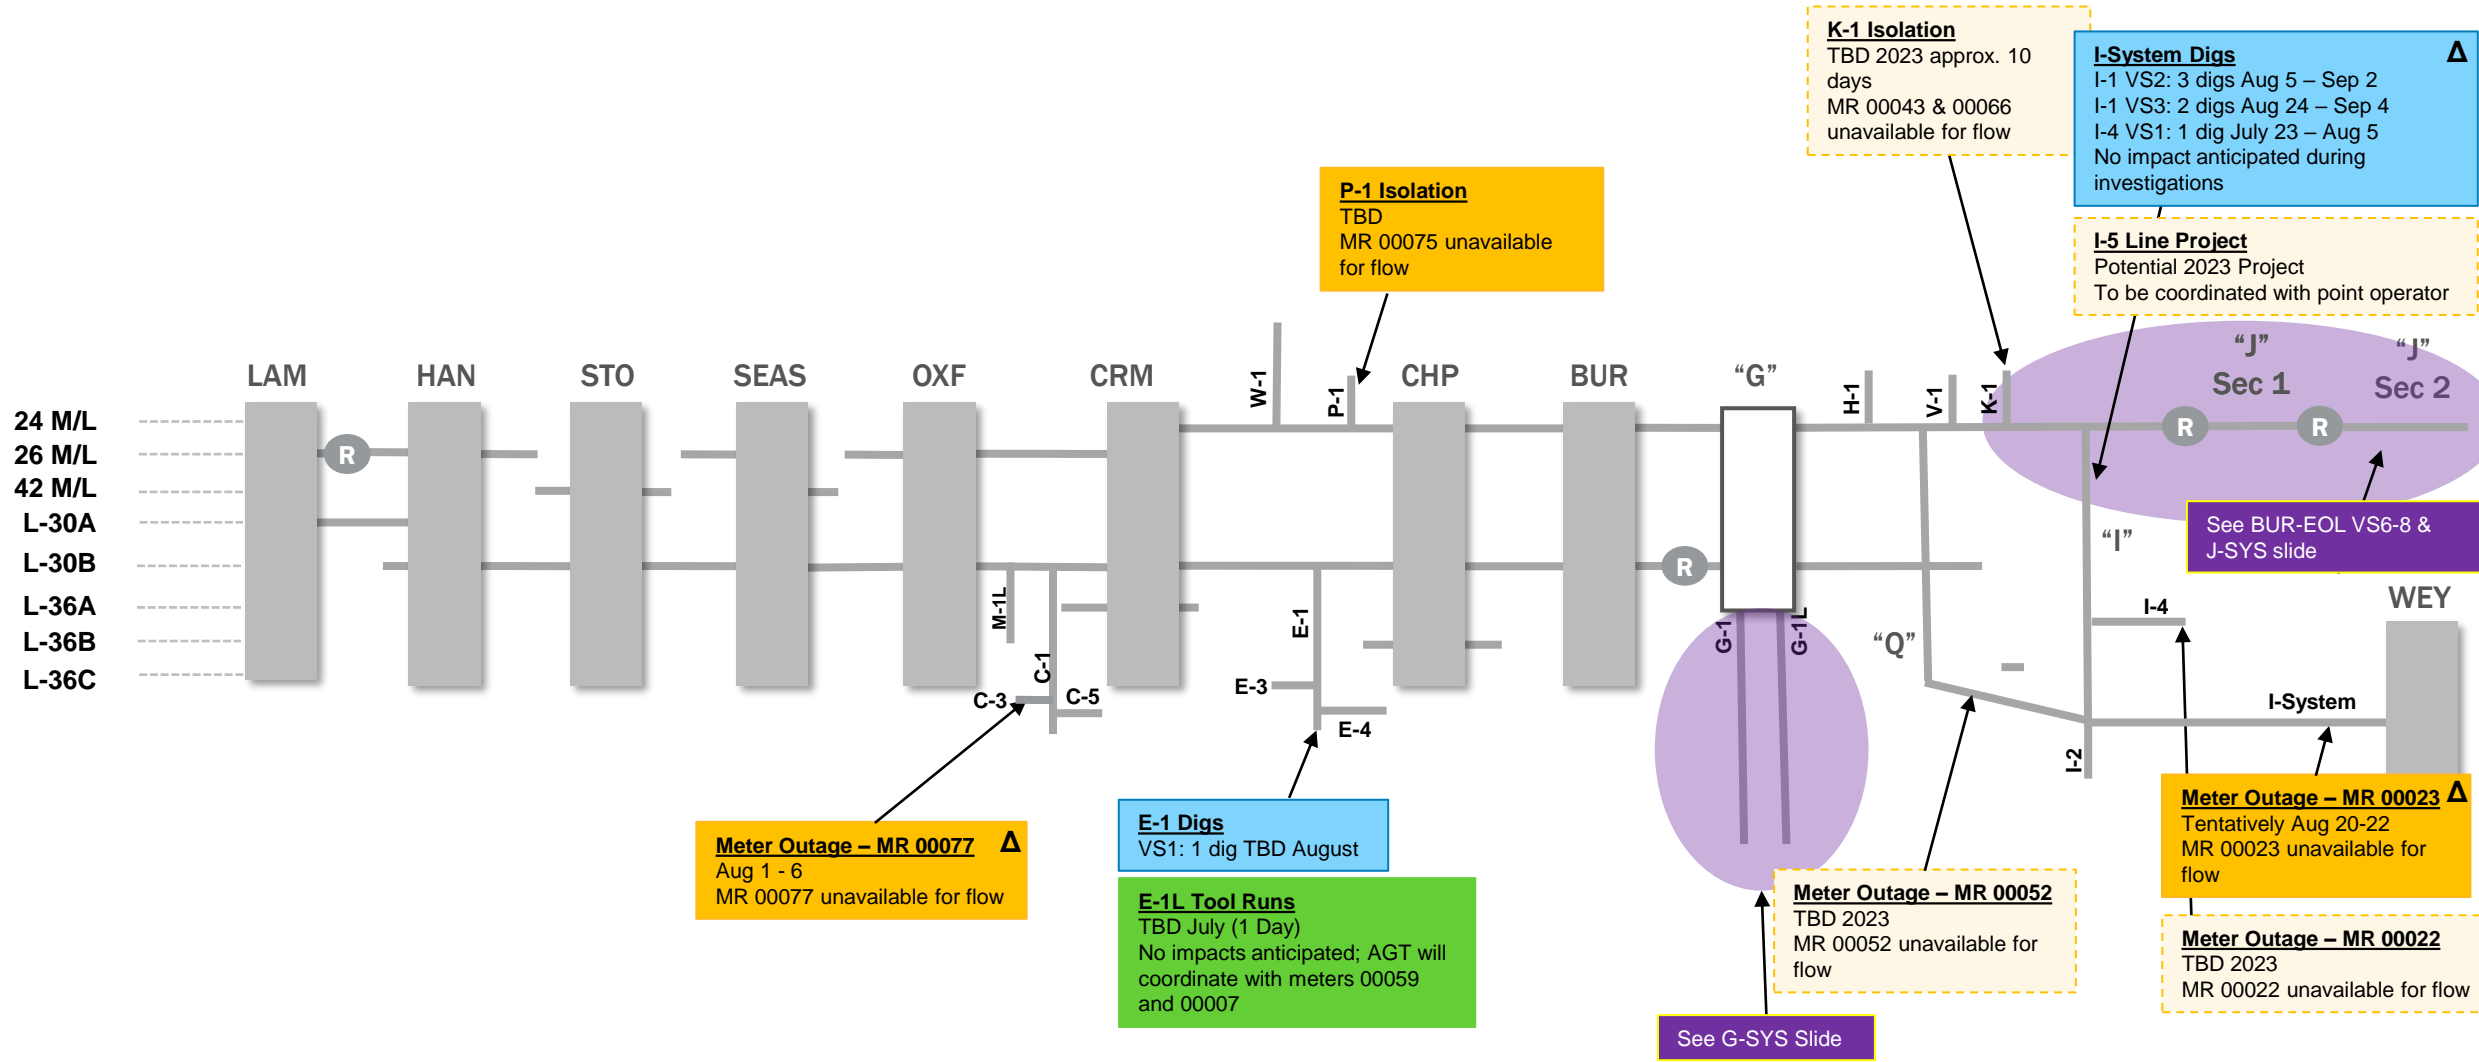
K-1 Isolation
TBD 2023 approx. 10 days
MR 00043 & 00066 unavailable for flow

I-System Digs
Δ
I-1 VS2: 3 digs Aug 5 – Sep 2
I-1 VS3: 2 digs Aug 24 – Sep 4
I-4 VS1: 1 dig July 23 – Aug 5
No impact anticipated during investigations

P-1 Isolation
TBD
MR 00075 unavailable for flow

I-5 Line Project
Potential 2023 Project
To be coordinated with point operator

24 M/L
26 M/L
42 M/L
L-30A
L-30B
L-36A
L-36B
L-36C

LAM
HAN
STO
SEAS
OXF
CRM
W-1
P-1
CHP
BUR
"G"
H-1
V-1
K-1
"J" Sec 1
"J" Sec 2
R
R
R
R
"I"
See BUR-EOL VS6-8 & J-SYS slide
M-1L
C-1
C-3
C-5
E-1
E-3
E-4
G-1
G-1L
"Q"
I-4
WEY
I-System
I-2

Meter Outage – MR 00077
Δ
Aug 1 - 6
MR 00077 unavailable for flow

E-1 Digs
VS1: 1 dig TBD August

E-1L Tool Runs
TBD July (1 Day)
No impacts anticipated; AGT will coordinate with meters 00059 and 00007

See G-SYS Slide

Meter Outage – MR 00052
TBD 2023
MR 00052 unavailable for flow

Meter Outage – MR 00023
Δ
Tentatively Aug 20-22
MR 00023 unavailable for flow

Meter Outage – MR 00022
TBD 2023
MR 00022 unavailable for flow